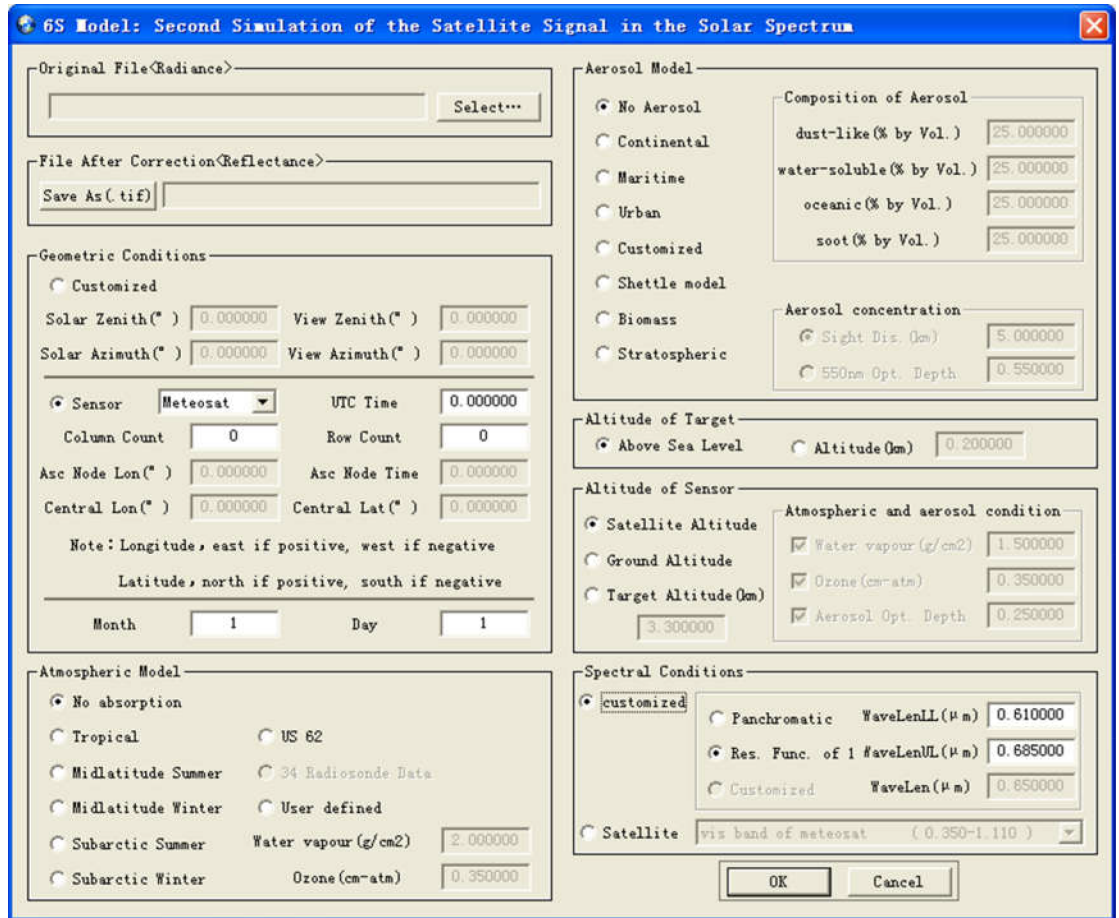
6S Model: Second Simulation of the Satellite Signal in the Solar Spectrum

Original File(Radiance)
Select...

File After Correction(Reflectance)
Save As(.tif)

Geometric Conditions
Customized
Solar Zenith(°) 0.000000 View Zenith(°) 0.000000
Solar Azimuth(°) 0.000000 View Azimuth(°) 0.000000
Sensor Meteosat UTC Time 0.000000
Column Count 0 Row Count 0
Asc Node Lon(°) 0.000000 Asc Node Time 0.000000
Central Lon(°) 0.000000 Central Lat(°) 0.000000
Note: Longitude, east if positive, west if negative
Latitude, north if positive, south if negative
Month 1 Day 1

Atmospheric Model
No absorption
Tropical
US 62
Midlatitude Summer
34 Radiosonde Data
Midlatitude Winter
User defined
Subarctic Summer
Water vapour(g/cm2) 2.000000
Subarctic Winter
Ozone(cm-atm) 0.350000

Aerosol Model
No Aerosol
Continental
Maritime
Urban
Customized
Shettle model
Biomass
Stratospheric
Composition of Aerosol
dust-like(% by Vol.) 25.000000
water-soluble(% by Vol.) 25.000000
oceanic(% by Vol.) 25.000000
soot(% by Vol.) 25.000000
Aerosol concentration
Sight Dis.(km) 5.000000
550nm Opt. Depth 0.550000

Altitude of Target
Above Sea Level
Altitude(km) 0.200000

Altitude of Sensor
Satellite Altitude
Ground Altitude
Target Altitude(km)
3.300000
Atmospheric and aerosol condition
Water vapour(g/cm2) 1.500000
Ozone(cm-atm) 0.350000
Aerosol Opt. Depth 0.250000

Spectral Conditions
customized
Panchromatic WaveLenLL(μm) 0.610000
Res. Func. of 1 WaveLenUL(μm) 0.685000
Customized WaveLen(μm) 0.650000
Satellite vis band of meteosat (0.350-1.110)

OK Cancel